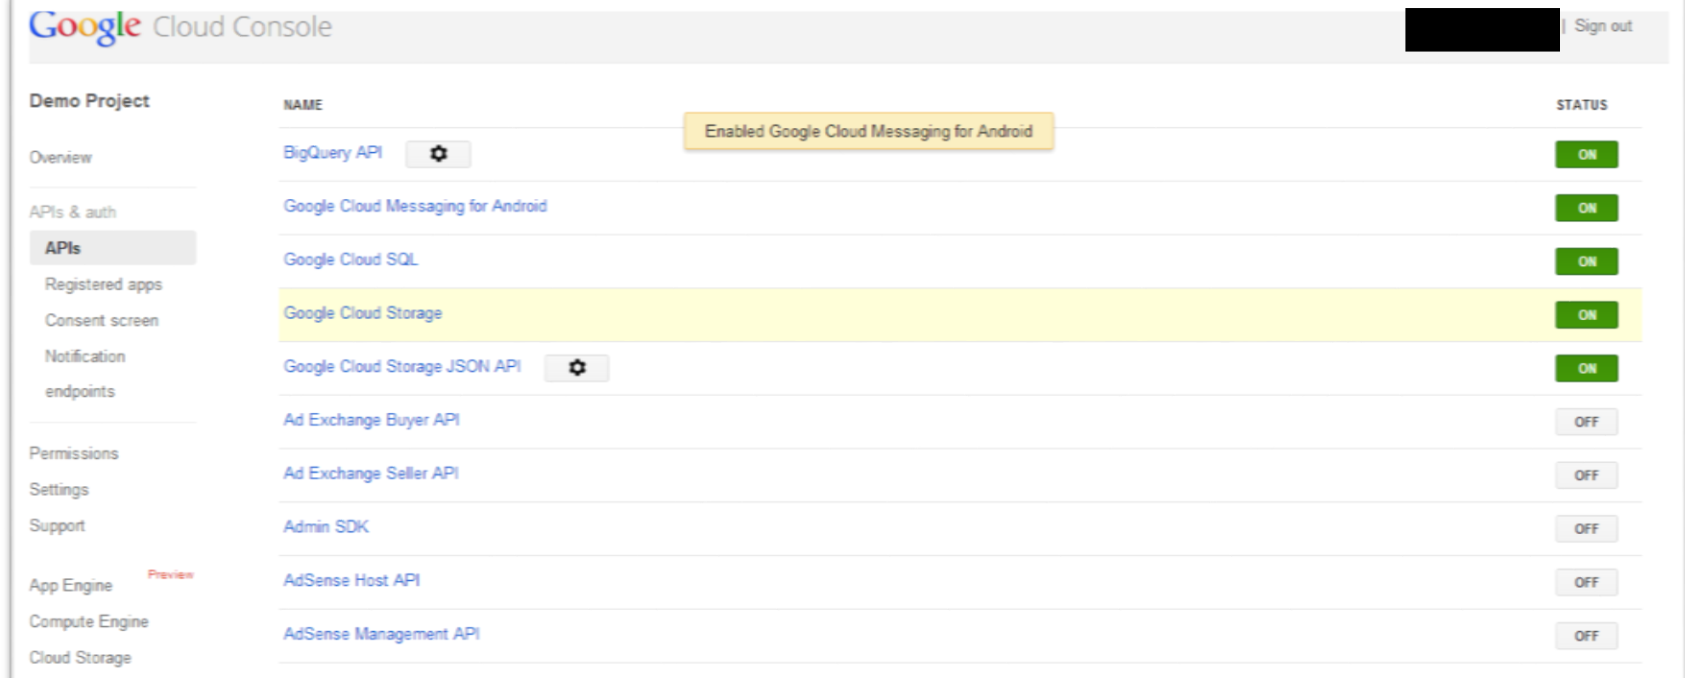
Google Cloud Console

| Sign out

Demo Project

Overview

APIs & auth

APIs

Registered apps

Consent screen

Notification endpoints

Permissions

Settings

Support

App Engine Preview

Compute Engine

Cloud Storage

Enabled Google Cloud Messaging for Android

| NAME | STATUS |
|---|---|
| BigQuery API | ON |
| Google Cloud Messaging for Android | ON |
| Google Cloud SQL | ON |
| Google Cloud Storage | ON |
| Google Cloud Storage JSON API | ON |
| Ad Exchange Buyer API | OFF |
| Ad Exchange Seller API | OFF |
| Admin SDK | OFF |
| AdSense Host API | OFF |
| AdSense Management API | OFF |